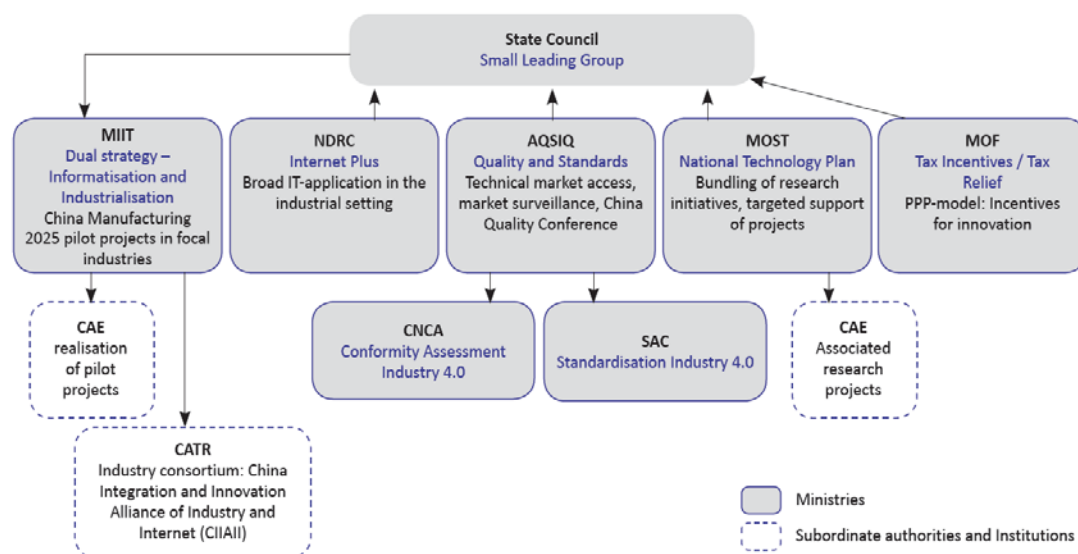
State Council
Small Leading Group

MIIT
Dual strategy – Informatisation and Industrialisation
China Manufacturing 2025 pilot projects in focal industries

NDRC
Internet Plus
Broad IT-application in the industrial setting

AQSIQ
Quality and Standards
Technical market access, market surveillance, China Quality Conference

MOST
National Technology Plan
Bundling of research initiatives, targeted support of projects

MOF
Tax Incentives / Tax Relief
PPP-model: Incentives for innovation

CAE
realisation of pilot projects

CNCA
Conformity Assessment Industry 4.0

SAC
Standardisation Industry 4.0

CAE
Associated research projects

CATR
Industry consortium: China Integration and Innovation Alliance of Industry and Internet (CIIAII)

Ministries

Subordinate authorities and Institutions